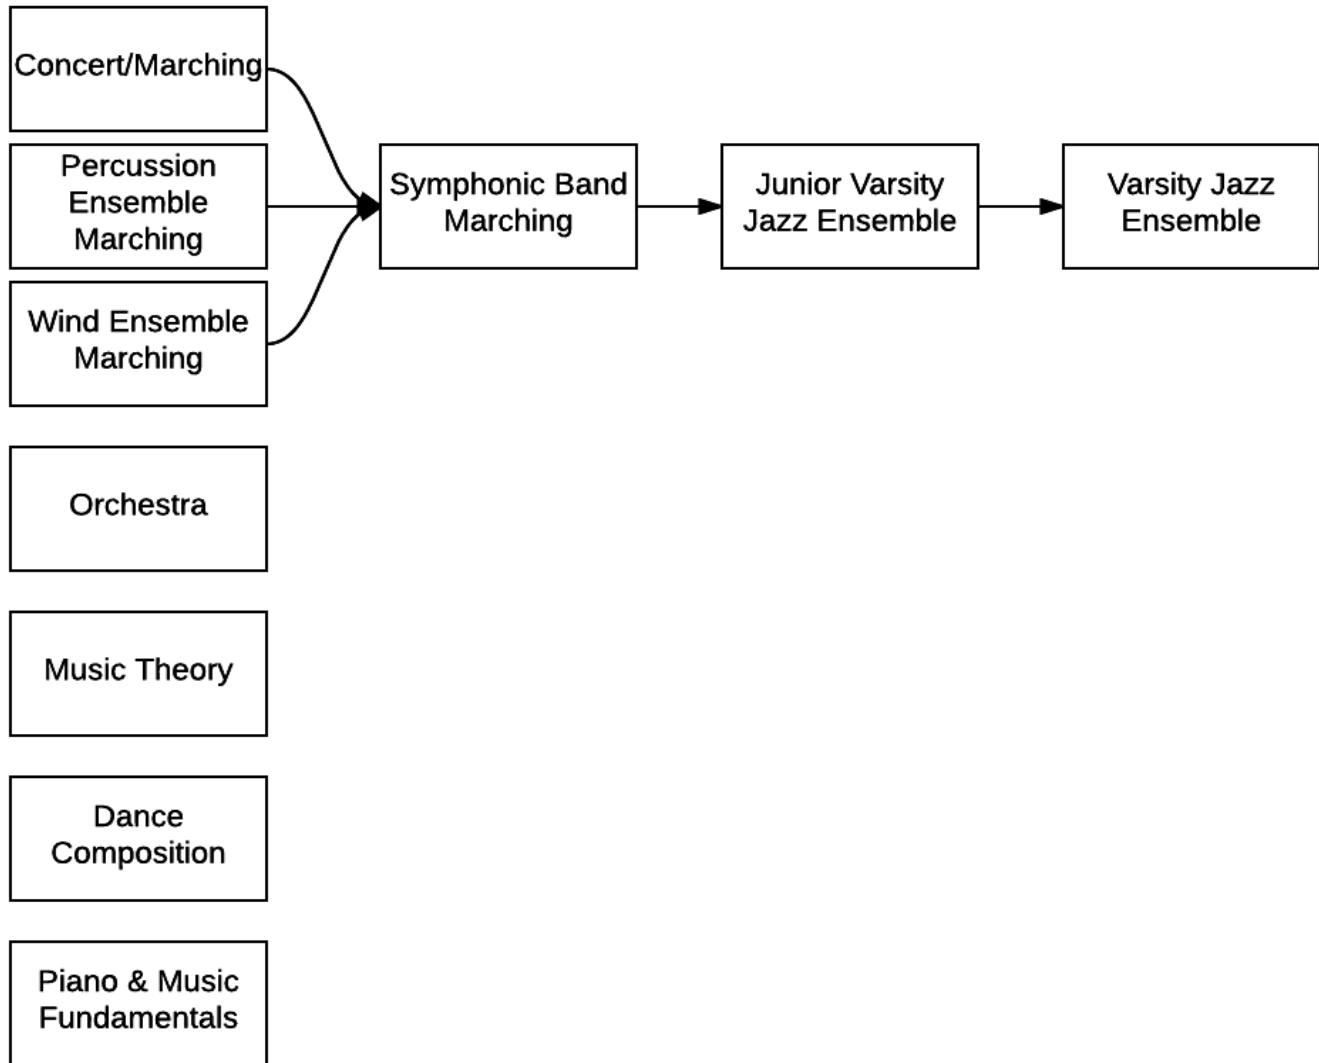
Concert/Marching

Percussion Ensemble Marching

Wind Ensemble Marching

Symphonic Band Marching

Junior Varsity Jazz Ensemble

Varsity Jazz Ensemble

Orchestra

Music Theory

Dance Composition

Piano & Music Fundamentals